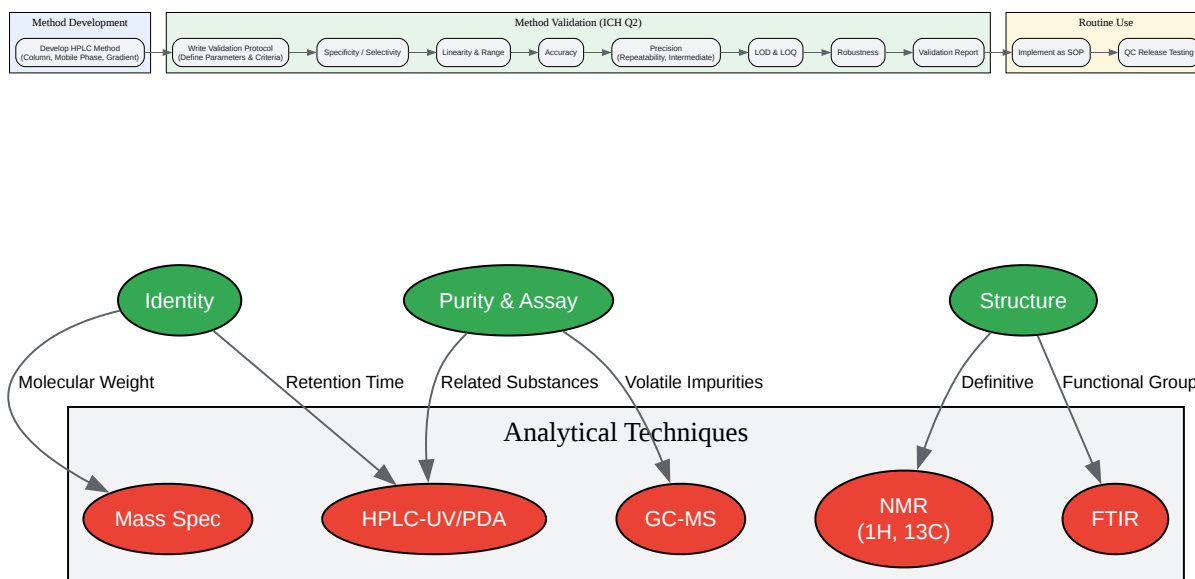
Method Development

Develop HPLC Method (Column, Mobile Phase, Gradient)

Method Validation (ICH Q2)

Write Validation Protocol (Define Parameters & Criteria)

Specificity / Selectivity

Linearity & Range

Accuracy

Precision (Repeatability, Intermediate)

LOD & LOQ

Robustness

Validation Report

Routine Use

Implement as SOP

QC Release Testing

Identity

Purity & Assay

Structure

Molecular Weight

Retention Time

Related Substances

Volatile Impurities

Definitive

Functional Group

Analytical Techniques

Mass Spec

HPLC-UV/PDA

GC-MS

NMR (1H, 13C)

FTIR